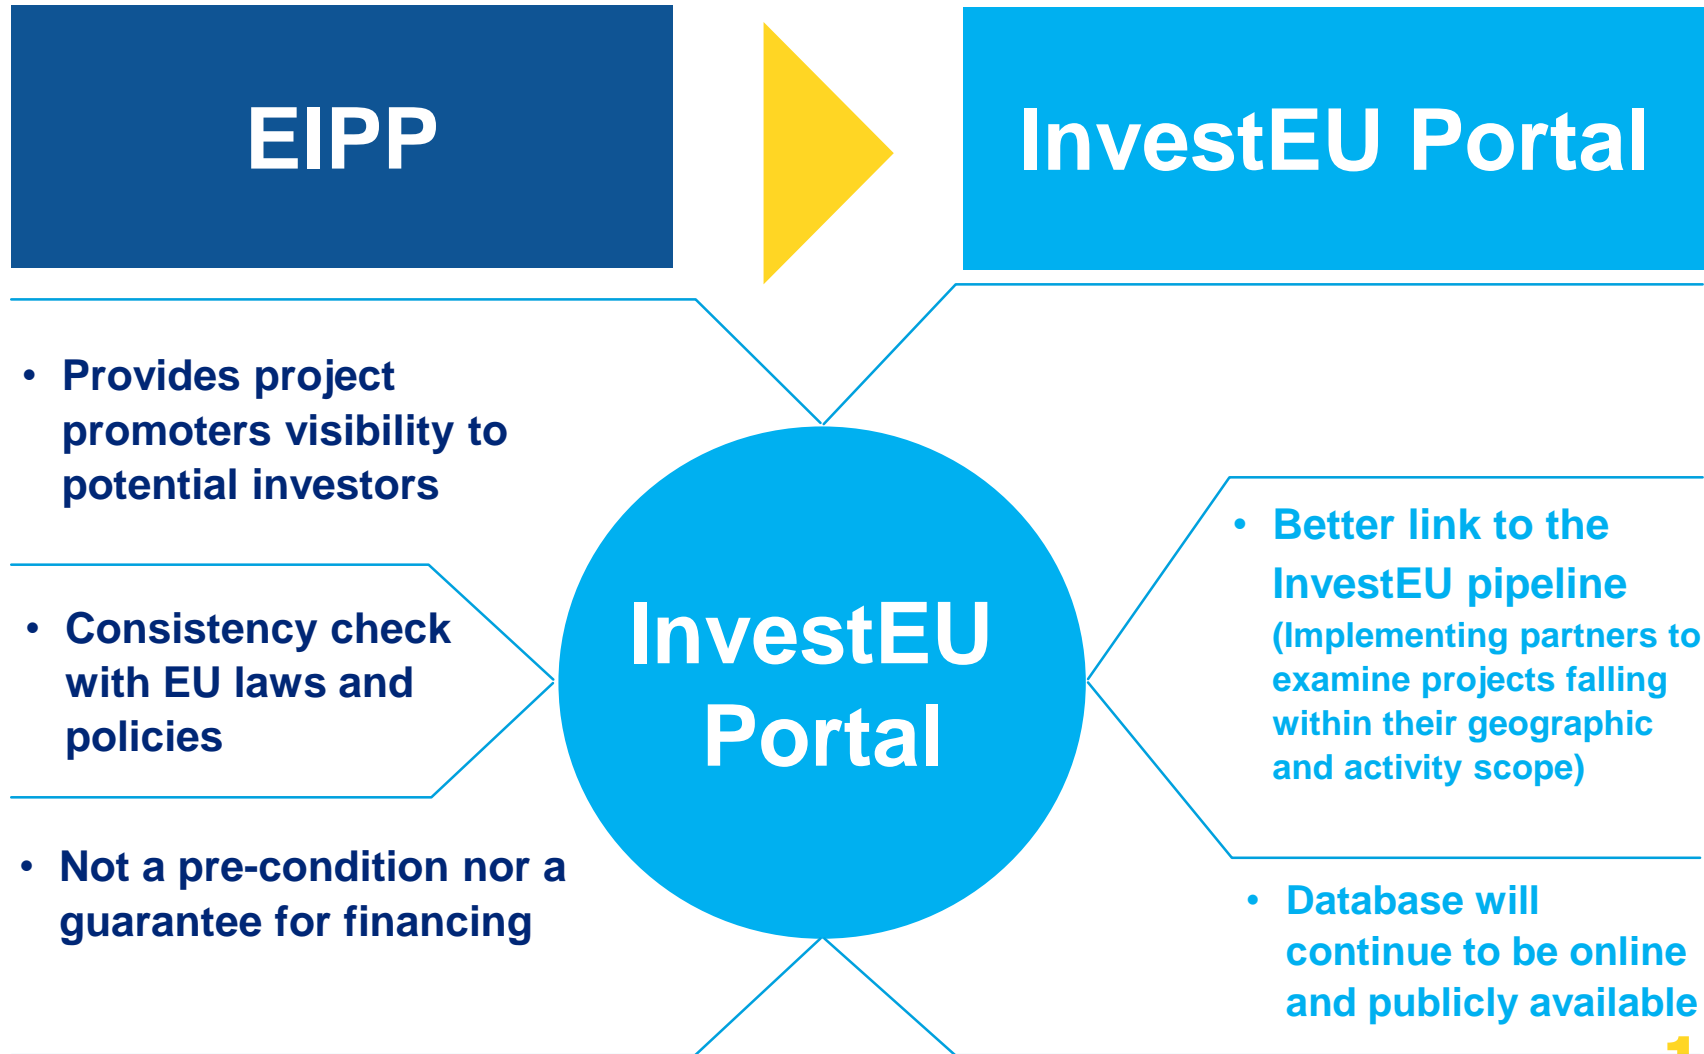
EIPP

InvestEU Portal

• Provides project promoters visibility to potential investors

• Consistency check with EU laws and policies

• Not a pre-condition nor a guarantee for financing

InvestEU Portal

• Better link to the InvestEU pipeline (Implementing partners to examine projects falling within their geographic and activity scope)

• Database will continue to be online and publicly available